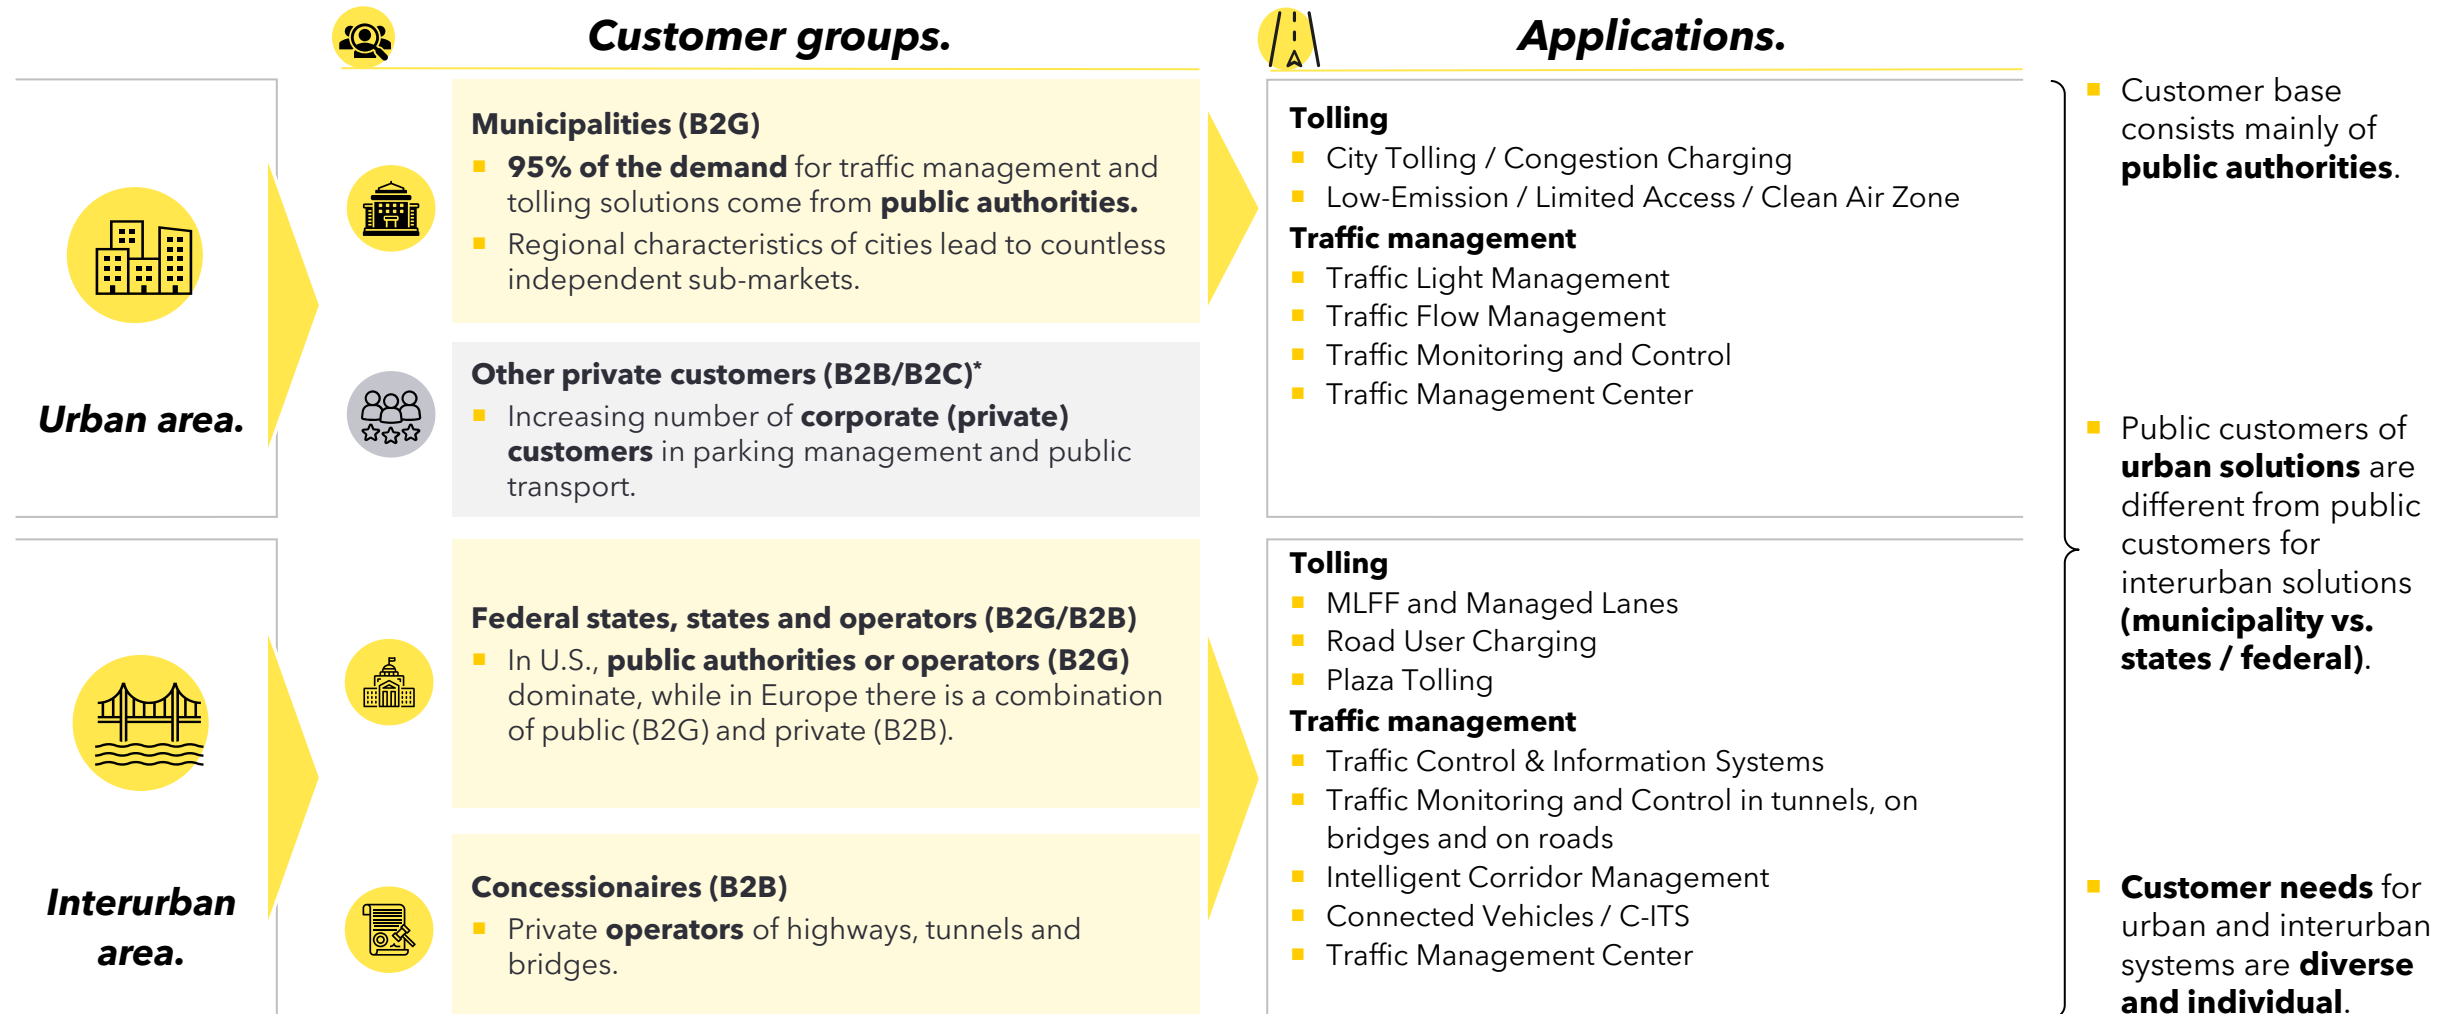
Customer groups.

Applications.

Urban area.

Municipalities (B2G)
- **95% of the demand** for traffic management and tolling solutions come from **public authorities.**
- Regional characteristics of cities lead to countless independent sub-markets.

Other private customers (B2B/B2C)*
- Increasing number of **corporate (private) customers** in parking management and public transport.

Tolling
- City Tolling / Congestion Charging
- Low-Emission / Limited Access / Clean Air Zone

Traffic management
- Traffic Light Management
- Traffic Flow Management
- Traffic Monitoring and Control
- Traffic Management Center

Interurban area.

Federal states, states and operators (B2G/B2B)
- In U.S., **public authorities or operators (B2G)** dominate, while in Europe there is a combination of public (B2G) and private (B2B).

Concessionaires (B2B)
- Private **operators** of highways, tunnels and bridges.

Tolling
- MLFF and Managed Lanes
- Road User Charging
- Plaza Tolling

Traffic management
- Traffic Control & Information Systems
- Traffic Monitoring and Control in tunnels, on bridges and on roads
- Intelligent Corridor Management
- Connected Vehicles / C-ITS
- Traffic Management Center

- Customer base consists mainly of **public authorities**.

- Public customers of **urban solutions** are different from public customers for interurban solutions **(municipality vs. states / federal)**.

- **Customer needs** for urban and interurban systems are **diverse and individual**.